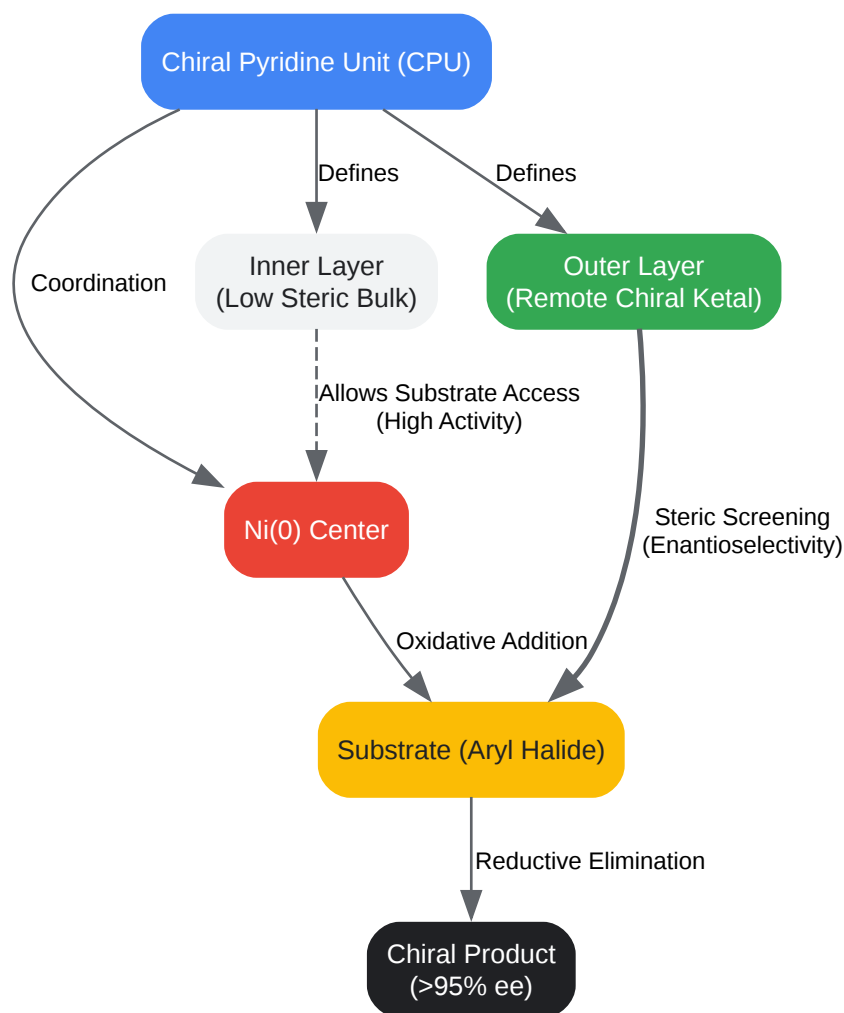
Chiral Pyridine Unit (CPU)

Defines

Defines

Coordination

Inner Layer
(Low Steric Bulk)

Outer Layer
(Remote Chiral Ketal)

Allows Substrate Access
(High Activity)

Ni(0) Center

Steric Screening
(Enantioselectivity)

Oxidative Addition

Substrate (Aryl Halide)

Reductive Elimination

Chiral Product
(>95% ee)